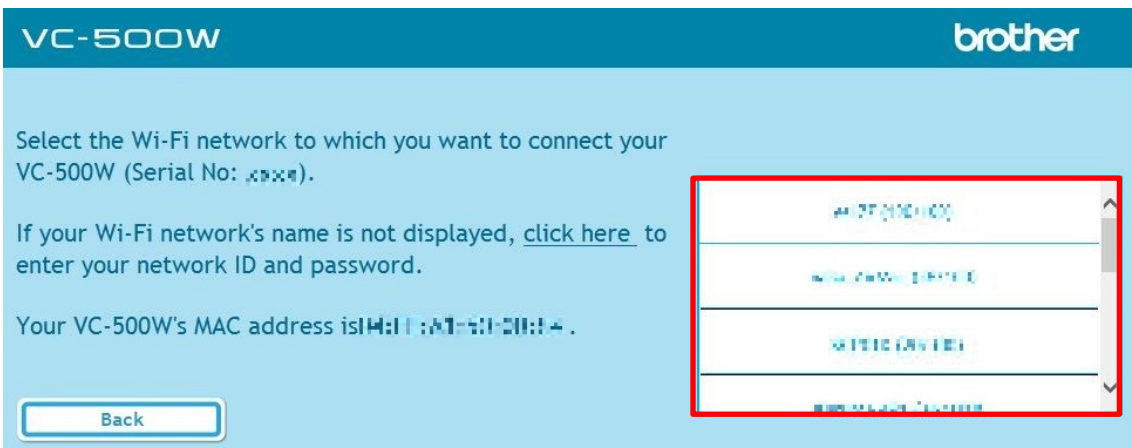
VC-500W

brother

Select the Wi-Fi network to which you want to connect your VC-500W (Serial No: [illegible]).

If your Wi-Fi network's name is not displayed, click here to enter your network ID and password.

Your VC-500W's MAC address is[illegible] .

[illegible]

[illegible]

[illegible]

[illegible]

Back